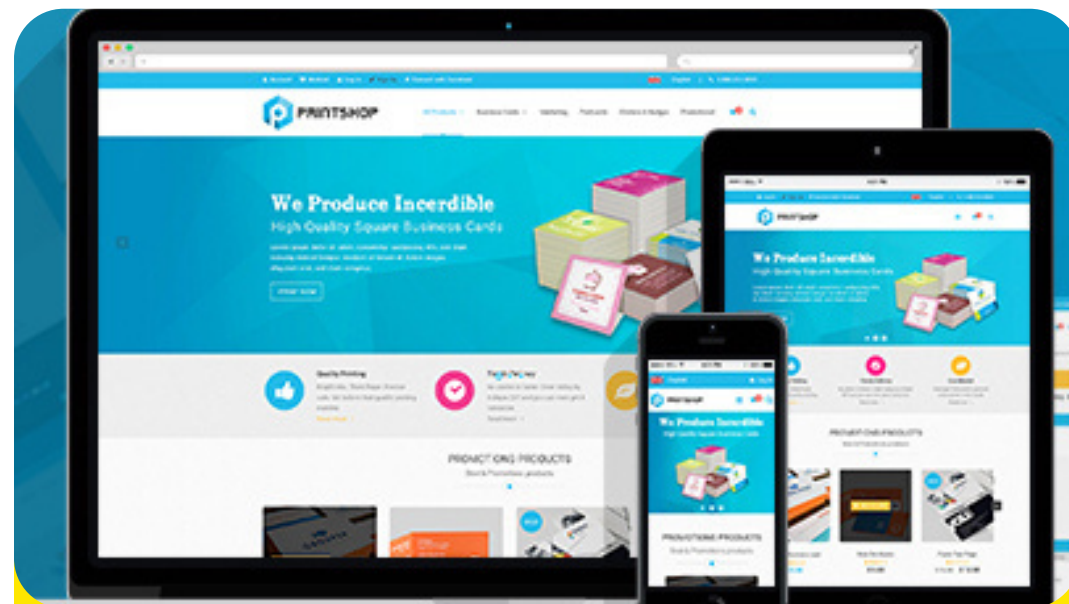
PRINTSHOP

We Produce Incerdible
High Quality Square Business Cards

SHOP NOW

Quality Printing

Fast Delivery

PROMOTIONS PRODUCTS

PRINTSHOP

We Produce Incerdible
High Quality Square Business Cards

PROMOTIONS PRODUCTS

PRINTSHOP

We Produce Incerdible
High Quality Square Business Cards

PROMOTIONS PRODUCTS
Best & Promotions products